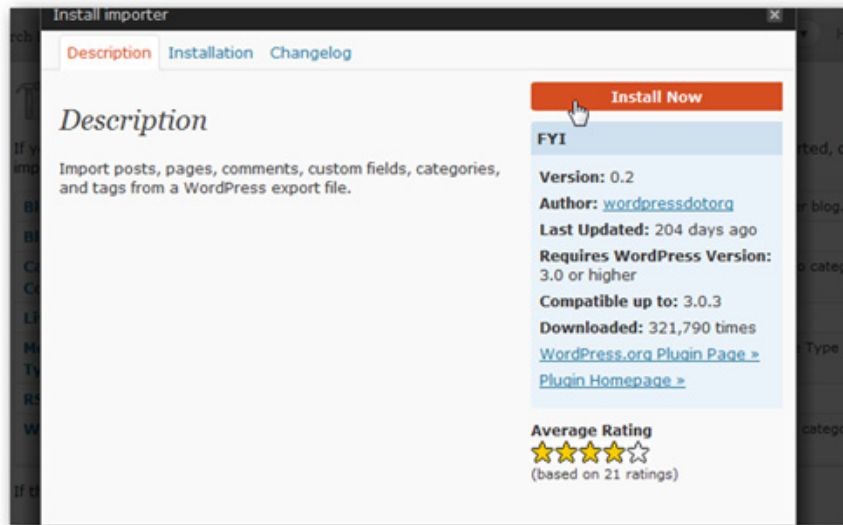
Install importer

Description Installation Changelog

Description

Import posts, pages, comments, custom fields, categories, and tags from a WordPress export file.

Install Now

FYI

Version: 0.2

Author: wordpressdotorg

Last Updated: 204 days ago

Requires WordPress Version: 3.0 or higher

Compatible up to: 3.0.3

Downloaded: 321,790 times

WordPress.org Plugin Page »

Plugin Homepage »

Average Rating

(based on 21 ratings)